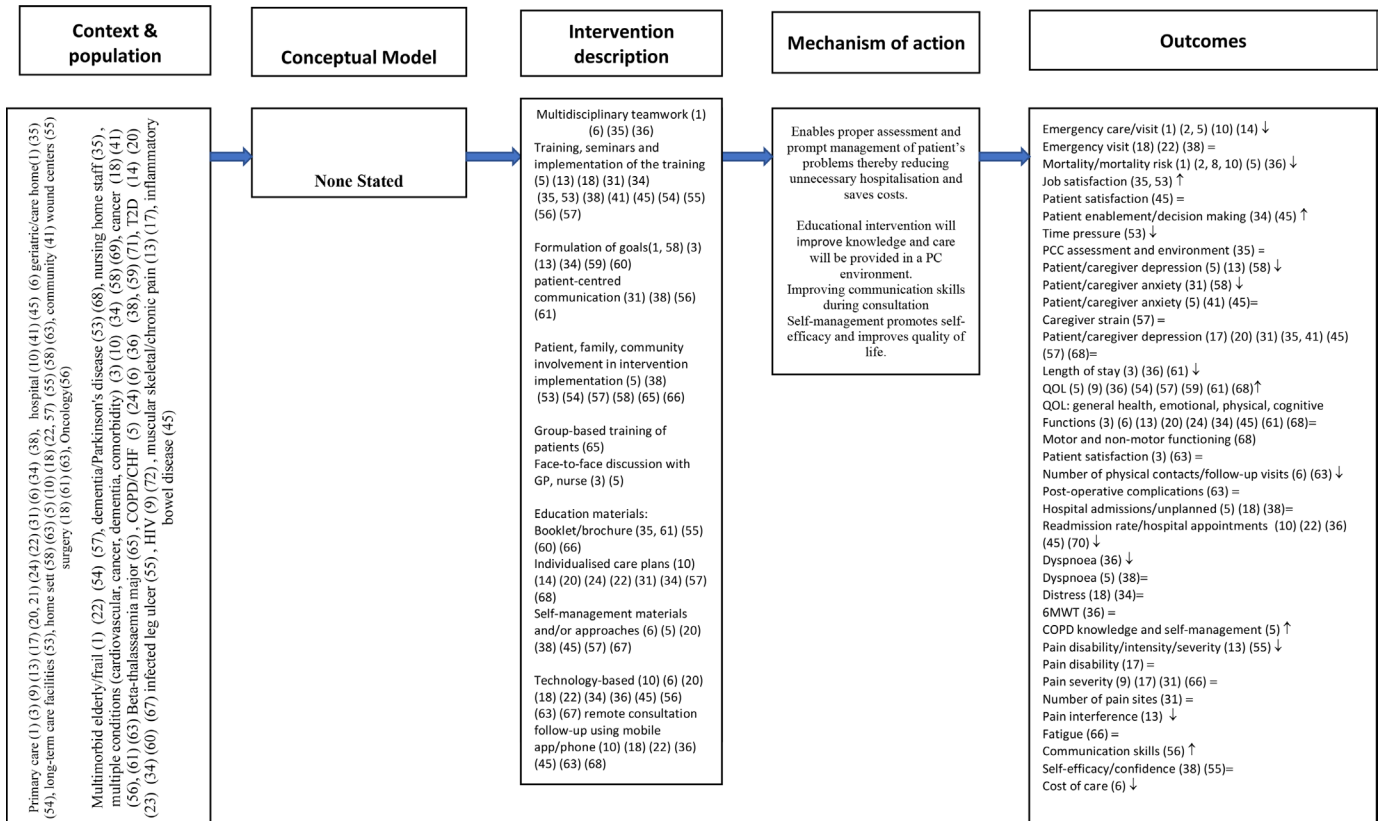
Context & population

Conceptual Model

Intervention description

Mechanism of action

Outcomes

Primary care (1) (3) (9) (13) (17) (20, 21) (24) (22) (31) (6) (34) (38), hospital (10) (41) (45) (6) geriatric/care home(1) (35) (54), long-term care facilities (53), home sett (58) (63) (5) (10) (18) (22, 57) (55) (58) (63), community (41) wound centers (55) surgery (18) (61) (63), Oncology(56)

Multimorbid elderly/frail (1) (22) (54) (57), dementia/Parkinson's disease (53) (68), nursing home staff (35), multiple conditions (cardiovascular, cancer, dementia, comorbidity) (3) (10) (34) (58) (69), cancer (18) (41) (56), (61) (63) Beta-thalassaemia major (65) , COPD/CHF (5) (24) (6) (36) (38), (59) (71), T2D (14) (20) (23) (34) (60) (67) infected leg ulcer (55) , HIV (9) (72) , muscular skeletal/chronic pain (13) (17), inflammatory bowel disease (45)

None Stated

Multidisciplinary teamwork (1) (6) (35) (36)
Training, seminars and implementation of the training (5) (13) (18) (31) (34) (35, 53) (38) (41) (45) (54) (55) (56) (57)

Formulation of goals(1, 58) (3) (13) (34) (59) (60)
patient-centred communication (31) (38) (56) (61)

Patient, family, community involvement in intervention implementation (5) (38) (53) (54) (57) (58) (65) (66)

Group-based training of patients (65)
Face-to-face discussion with GP, nurse (3) (5)

Education materials: Booklet/brochure (35, 61) (55) (60) (66)
Individualised care plans (10) (14) (20) (24) (22) (31) (34) (57) (68)
Self-management materials and/or approaches (6) (5) (20) (38) (45) (57) (67)

Technology-based (10) (6) (20) (18) (22) (34) (36) (45) (56) (63) (67) remote consultation follow-up using mobile app/phone (10) (18) (22) (36) (45) (63) (68)

Enables proper assessment and prompt management of patient's problems thereby reducing unnecessary hospitalisation and saves costs.

Educational intervention will improve knowledge and care will be provided in a PC environment.
Improving communication skills during consultation
Self-management promotes self-efficacy and improves quality of life.

Emergency care/visit (1) (2, 5) (10) (14) ↓
Emergency visit (18) (22) (38) =
Mortality/mortality risk (1) (2, 8, 10) (5) (36) ↓
Job satisfaction (35, 53) ↑
Patient satisfaction (45) =
Patient enablement/decision making (34) (45) ↑
Time pressure (53) ↓
PCC assessment and environment (35) =
Patient/caregiver depression (5) (13) (58) ↓
Patient/caregiver anxiety (31) (58) ↓
Patient/caregiver anxiety (5) (41) (45)=
Caregiver strain (57) =
Patient/caregiver depression (17) (20) (31) (35, 41) (45) (57) (68)=
Length of stay (3) (36) (61) ↓
QOL (5) (9) (36) (54) (57) (59) (61) (68)↑
QOL: general health, emotional, physical, cognitive Functions (3) (6) (13) (20) (24) (34) (45) (61) (68)=
Motor and non-motor functioning (68)
Patient satisfaction (3) (63) =
Number of physical contacts/follow-up visits (6) (63) ↓
Post-operative complications (63) =
Hospital admissions/unplanned (5) (18) (38)=
Readmission rate/hospital appointments (10) (22) (36) (45) (70) ↓
Dyspnoea (36) ↓
Dyspnoea (5) (38)=
Distress (18) (34)=
6MWT (36) =
COPD knowledge and self-management (5) ↑
Pain disability/intensity/severity (13) (55) ↓
Pain disability (17) =
Pain severity (9) (17) (31) (66) =
Number of pain sites (31) =
Pain interference (13) ↓
Fatigue (66) =
Communication skills (56) ↑
Self-efficacy/confidence (38) (55)=
Cost of care (6) ↓